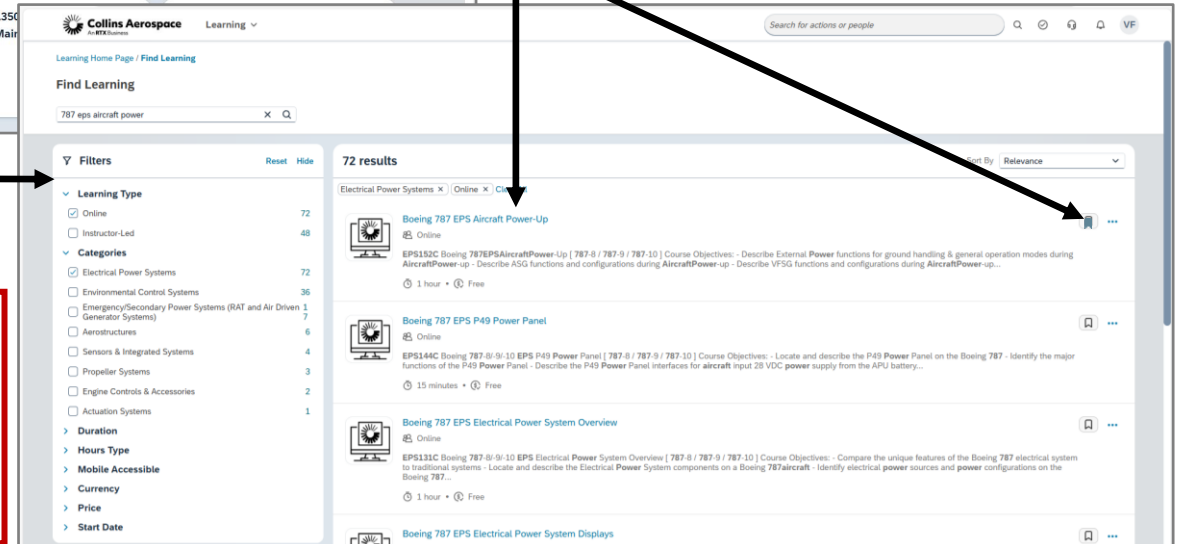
350
Mai

Collins Aerospace
An RTX Business
Learning

Search for actions or people

VF

Learning Home Page / Find Learning

Find Learning

787 eps aircraft power

Filters
Reset Hide

Learning Type
Online 72
Instructor-Led 48

Categories
Electrical Power Systems 72
Environmental Control Systems 36
Emergency/Secondary Power Systems (RAT and Air Driven Generator Systems) 17
Aerostructures 6
Sensors & Integrated Systems 4
Propeller Systems 3
Engine Controls & Accessories 2
Actuation Systems 1

Duration
Hours Type
Mobile Accessible
Currency
Price
Start Date

72 results

Sort By Relevance

Electrical Power Systems × Online × Cl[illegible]

Boeing 787 EPS Aircraft Power-Up
Online
EPS152C Boeing 787EPSAircraftPower-Up [ 787-8 / 787-9 / 787-10 ] Course Objectives: - Describe External Power functions for ground handling & general operation modes during AircraftPower-up - Describe ASG functions and configurations during AircraftPower-up - Describe VFSG functions and configurations during AircraftPower-up...
1 hour • Free

Boeing 787 EPS P49 Power Panel
Online
EPS144C Boeing 787-8/-9/-10 EPS P49 Power Panel [ 787-8 / 787-9 / 787-10 ] Course Objectives: - Locate and describe the P49 Power Panel on the Boeing 787 - Identify the major functions of the P49 Power Panel - Describe the P49 Power Panel interfaces for aircraft input 28 VDC power supply from the APU battery...
15 minutes • Free

Boeing 787 EPS Electrical Power System Overview
Online
EPS131C Boeing 787-8/-9/-10 EPS Electrical Power System Overview [ 787-8 / 787-9 / 787-10 ] Course Objectives: - Compare the unique features of the Boeing 787 electrical system to traditional systems - Locate and describe the Electrical Power System components on a Boeing 787aircraft - Identify electrical power sources and power configurations on the Boeing 787...
1 hour • Free

Boeing 787 EPS Electrical Power System Displays